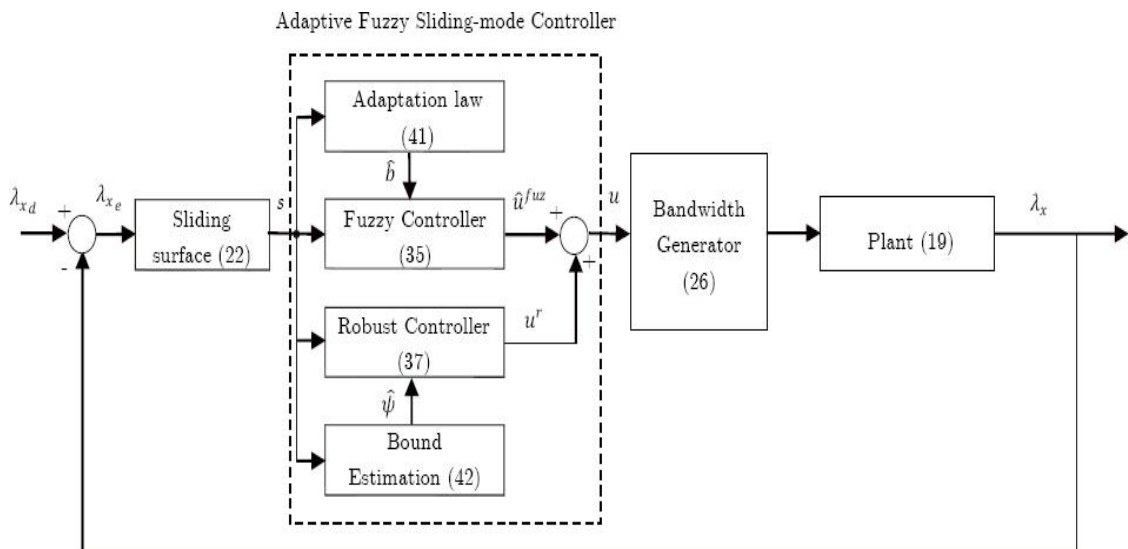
Adaptive Fuzzy Sliding-mode Controller

$\lambda_{x_d}$

+

-

$\lambda_{x_e}$

Sliding surface (22)

$s$

Adaptation law (41)

$\hat{b}$

Fuzzy Controller (35)

$\hat{u}^{fuz}$

+

+

$u$

Robust Controller (37)

$u^r$

$\hat{\psi}$

Bound Estimation (42)

Bandwidth Generator (26)

Plant (19)

$\lambda_x$